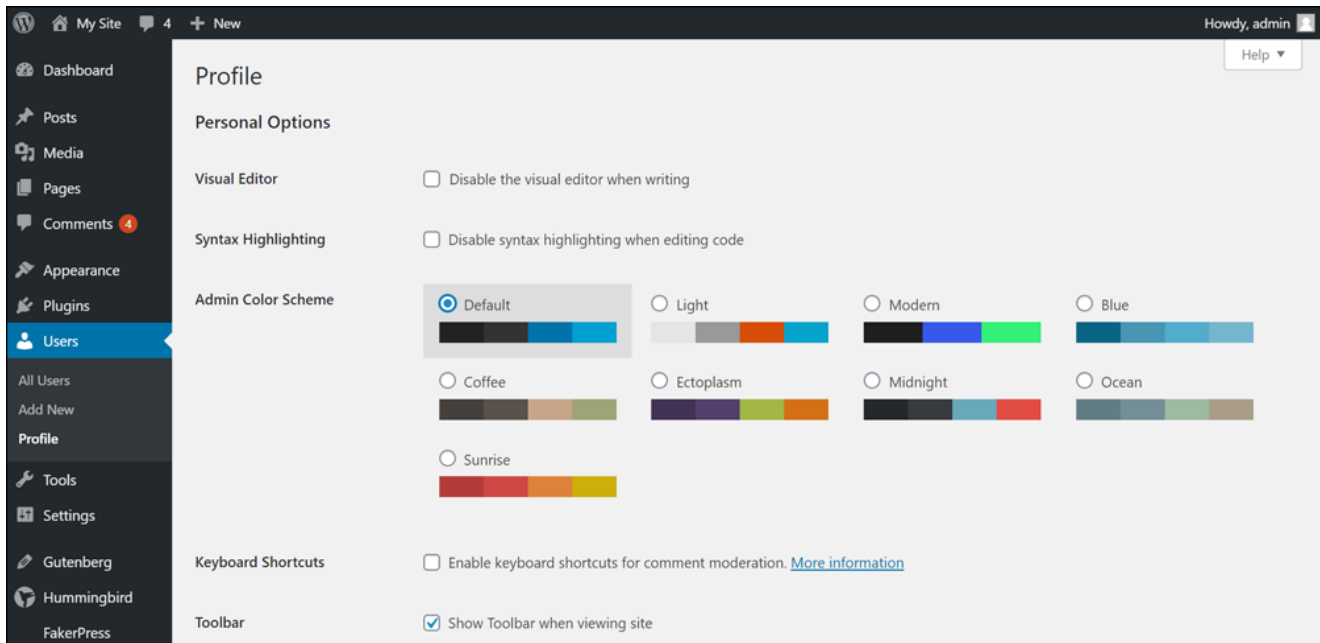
My Site 4 + New

Howdy, admin

Help ▾

Dashboard

Posts

Media

Pages

Comments 4

Appearance

Plugins

Users

All Users

Add New

Profile

Tools

Settings

Gutenberg

Hummingbird

FakerPress

Profile

Personal Options

Visual Editor

Disable the visual editor when writing

Syntax Highlighting

Disable syntax highlighting when editing code

Admin Color Scheme

Default

Light

Modern

Blue

Coffee

Ectoplasm

Midnight

Ocean

Sunrise

Keyboard Shortcuts

Enable keyboard shortcuts for comment moderation. More information

Toolbar

Show Toolbar when viewing site